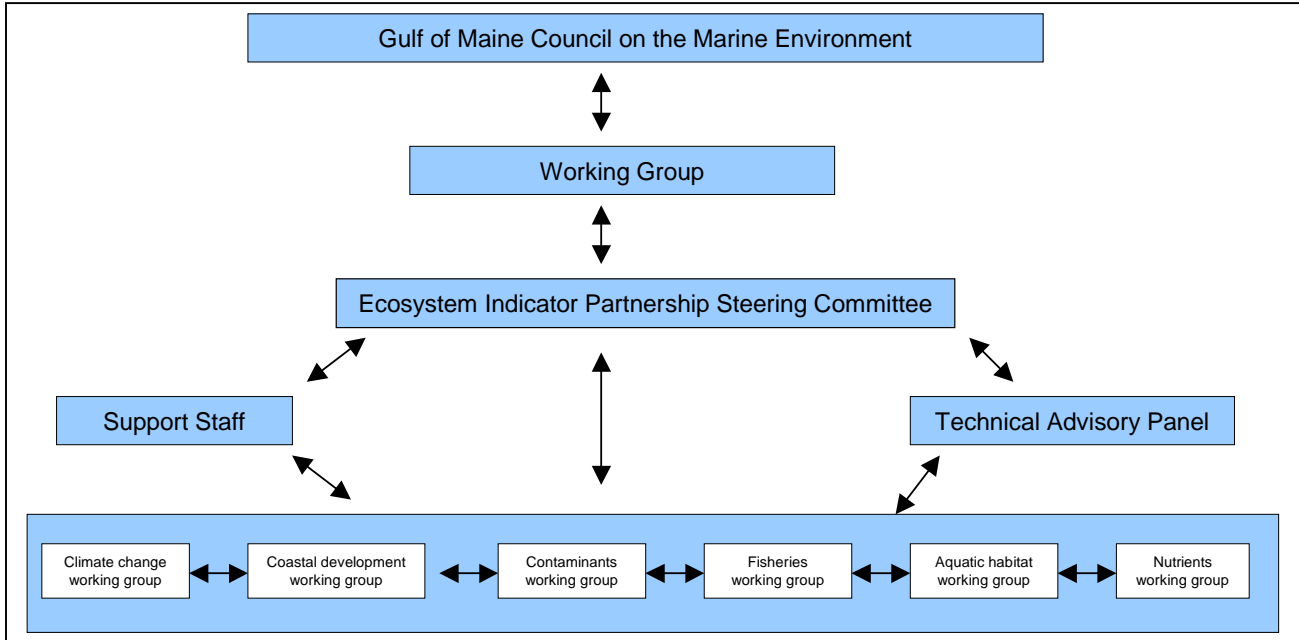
Gulf of Maine Council on the Marine Environment

Working Group

Ecosystem Indicator Partnership Steering Committee

Support Staff

Technical Advisory Panel

Climate change working group

Coastal development working group

Contaminants working group

Fisheries working group

Aquatic habitat working group

Nutrients working group